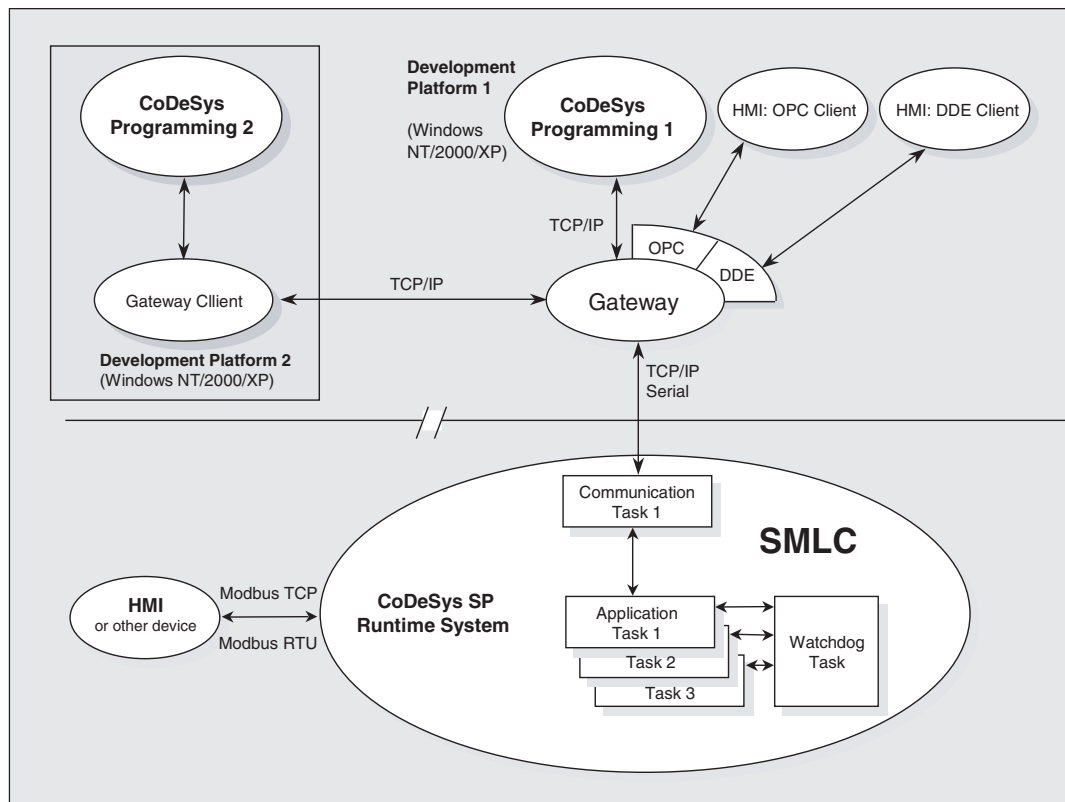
CoDeSys Programming 2

Gateway Cllient

Development Platform 2
(Windows NT/2000/XP)

Development Platform 1
(Windows NT/2000/XP)

CoDeSys Programming 1

HMI: OPC Client

HMI: DDE Client

TCP/IP

OPC

DDE

TCP/IP

Gateway

TCP/IP
Serial

Communication Task 1

SMLC

HMI
or other device

Modbus TCP

Modbus RTU

CoDeSys SP Runtime System

Application Task 1

Task 2

Task 3

Watchdog Task